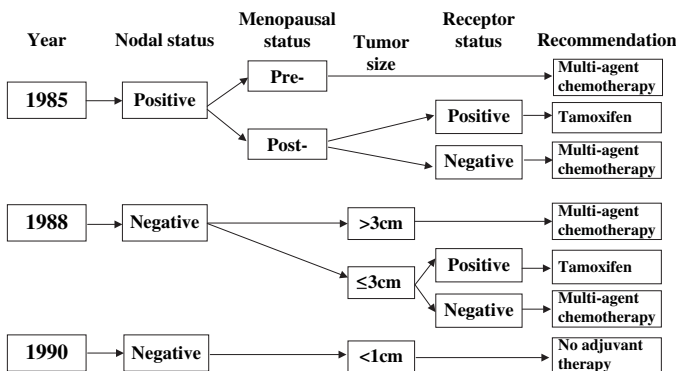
Year

Nodal status

Menopausal status

Tumor size

Receptor status

Recommendation

1985

Positive

Pre-

Multi-agent chemotherapy

Post-

Positive

Tamoxifen

Negative

Multi-agent chemotherapy

1988

Negative

>3cm

Multi-agent chemotherapy

≤3cm

Positive

Tamoxifen

Negative

Multi-agent chemotherapy

1990

Negative

<1cm

No adjuvant therapy